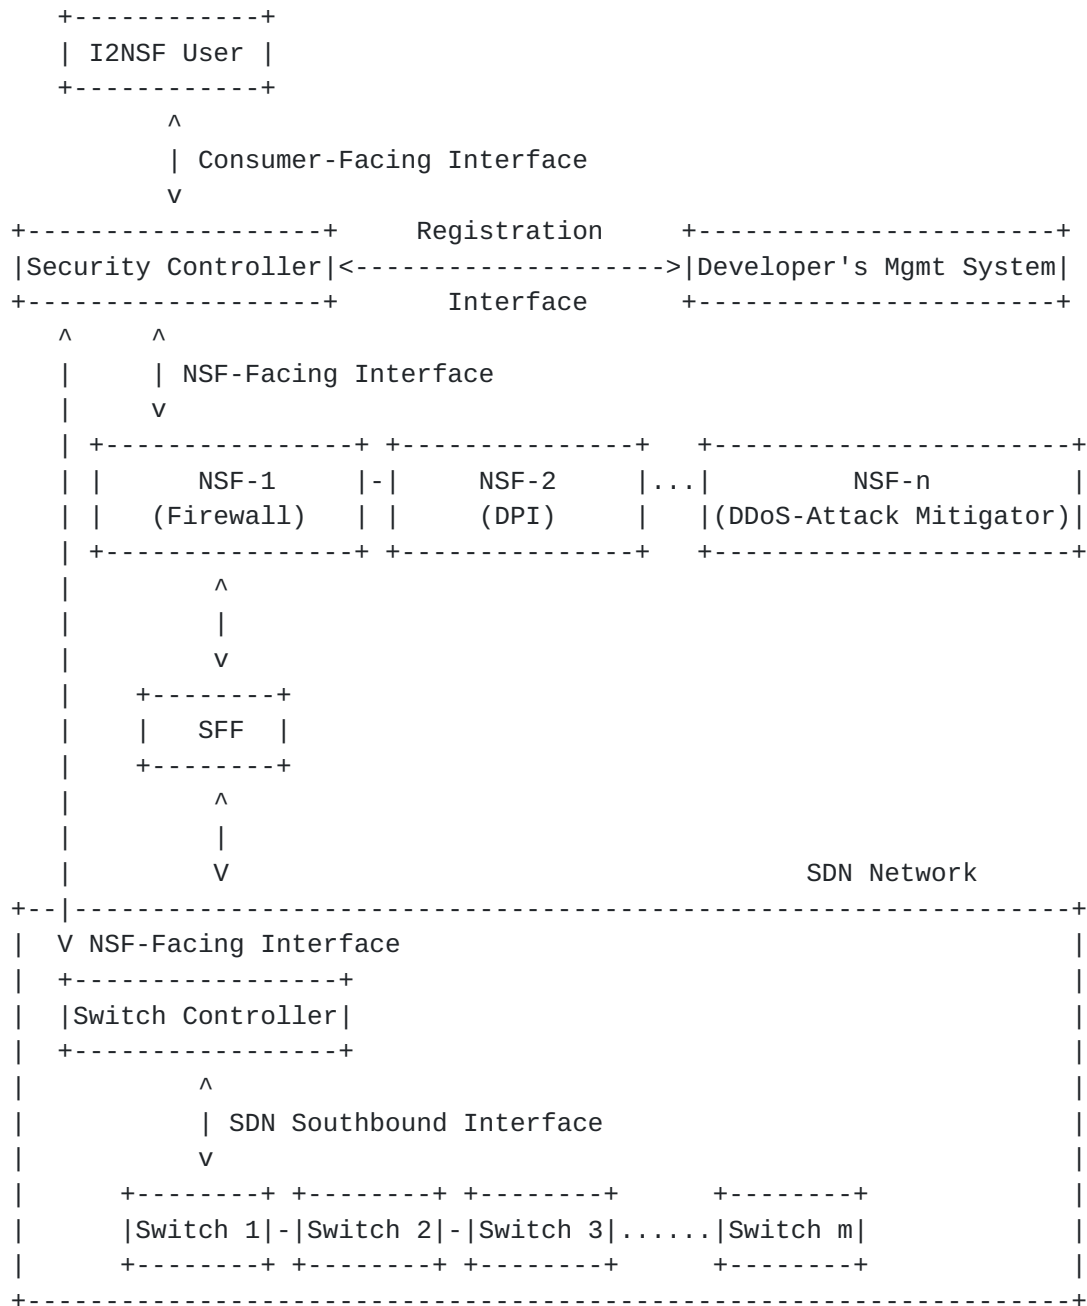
I2NSF User

Consumer-Facing Interface

Security Controller

Registration Interface

Developer's Mgmt System

NSF-Facing Interface

NSF-1 (Firewall)

NSF-2 (DPI)

...

NSF-n (DDoS-Attack Mitigator)

SFF

SDN Network

NSF-Facing Interface

Switch Controller

SDN Southbound Interface

Switch 1

Switch 2

Switch 3

......

Switch m